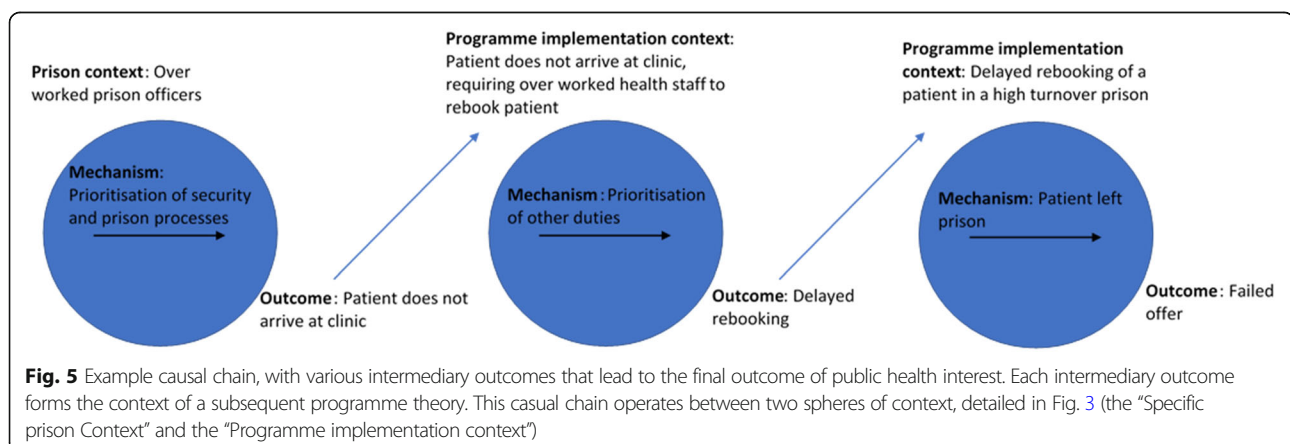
Prison context: Over worked prison officers

Mechanism: Prioritisation of security and prison processes

Outcome: Patient does not arrive at clinic

Programme implementation context: Patient does not arrive at clinic, requiring over worked health staff to rebook patient

Mechanism: Prioritisation of other duties

Outcome: Delayed rebooking

Programme implementation context: Delayed rebooking of a patient in a high turnover prison

Mechanism: Patient left prison

Outcome: Failed offer

Fig. 5 Example causal chain, with various intermediary outcomes that lead to the final outcome of public health interest. Each intermediary outcome forms the context of a subsequent programme theory. This casual chain operates between two spheres of context, detailed in Fig. 3 (the "Specific prison Context" and the "Programme implementation context")